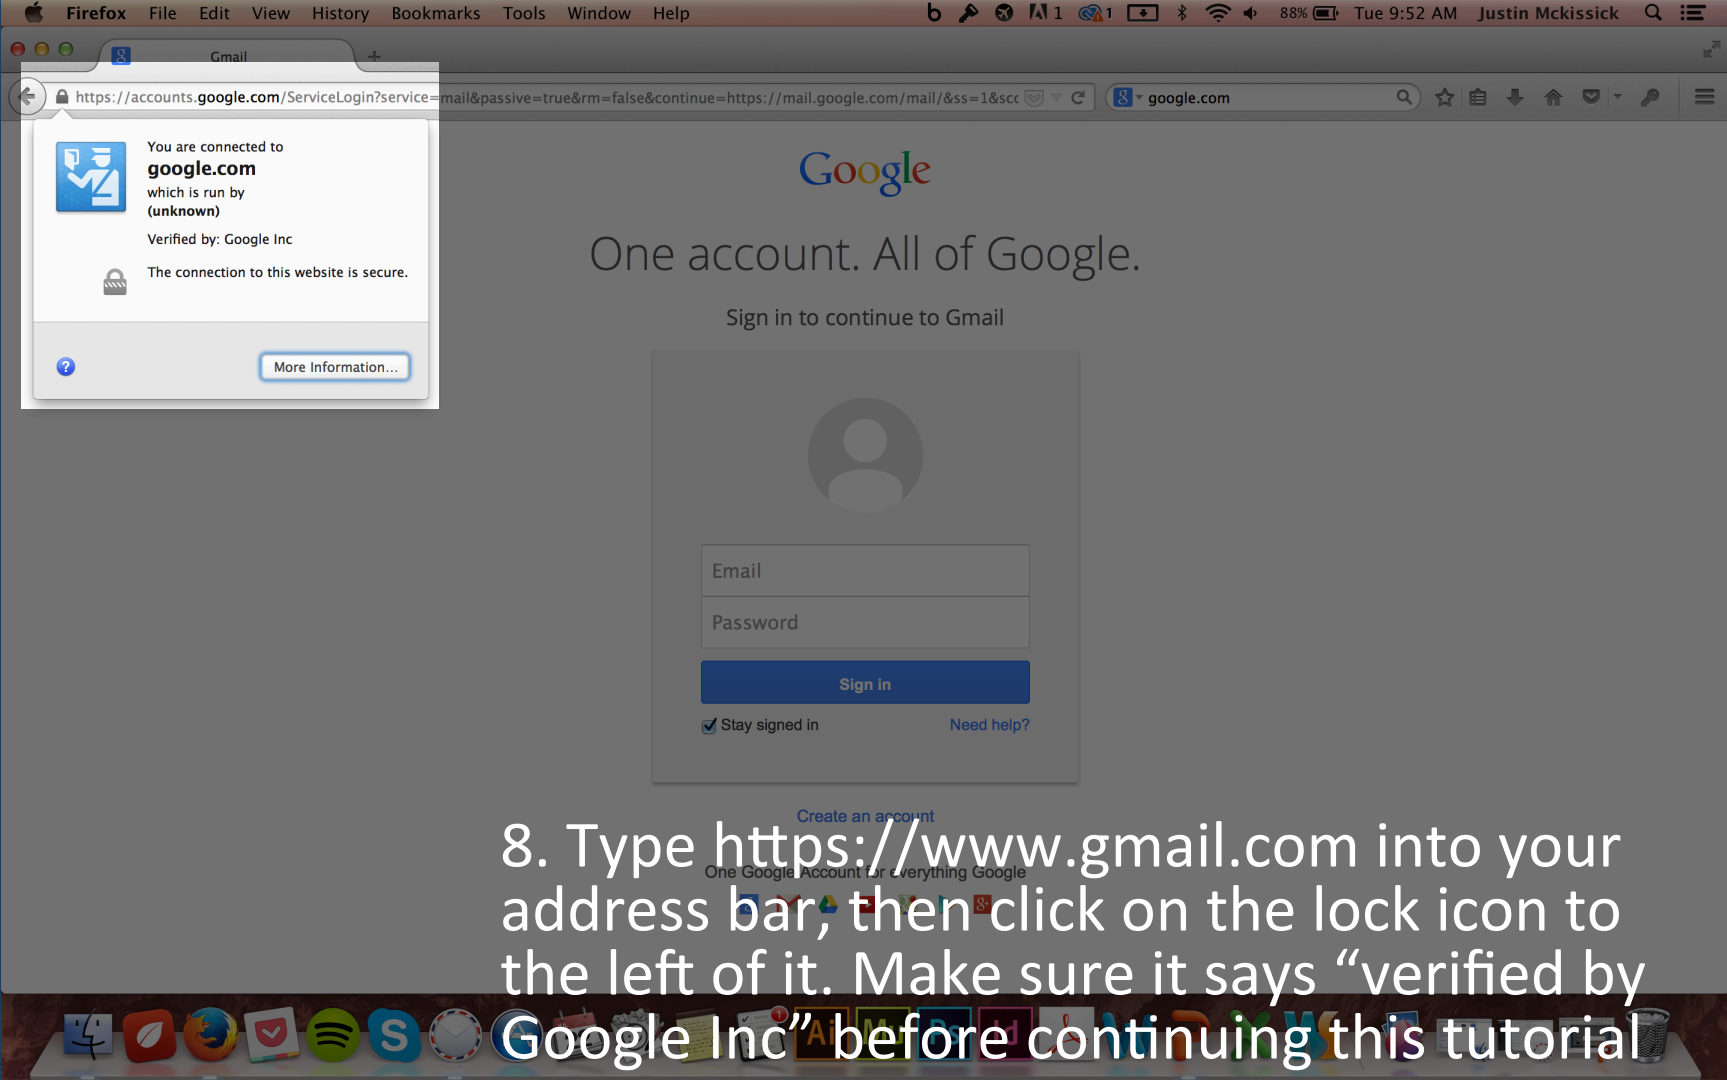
Firefox File Edit View History Bookmarks Tools Window Help

1 1 88% Tue 9:52 AM Justin Mckissick

Gmail

https://accounts.google.com/ServiceLogin?service=mail&passive=true&rm=false&continue=https://mail.google.com/mail/&ss=1&scc

google.com

You are connected to
google.com
which is run by
(unknown)

Verified by: Google Inc

The connection to this website is secure.

More Information...

Google

One account. All of Google.

Sign in to continue to Gmail

Email

Password

Sign in

Stay signed in

Need help?

Create an account

One Google Account for everything Google

8. Type https://www.gmail.com into your address bar, then click on the lock icon to the left of it. Make sure it says “verified by Google Inc” before continuing this tutorial